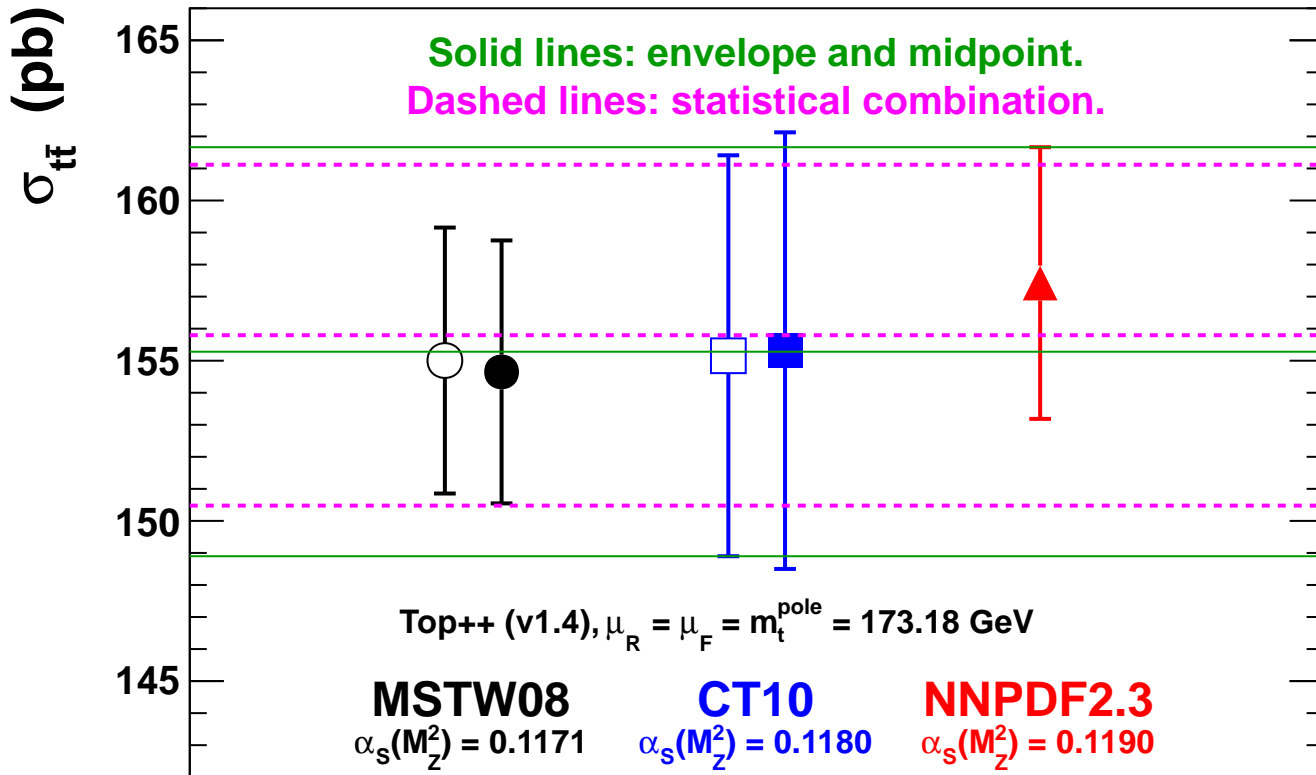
$\sigma_{t\bar{t}}$ (pb)

165

160

155

150

145

Solid lines: envelope and midpoint.

Dashed lines: statistical combination.

Top++ (v1.4), $\mu_R = \mu_F = m_t^{pole} = 173.18$ GeV

MSTW08
$\alpha_S(M_Z^2) = 0.1171$

CT10
$\alpha_S(M_Z^2) = 0.1180$

NNPDF2.3
$\alpha_S(M_Z^2) = 0.1190$